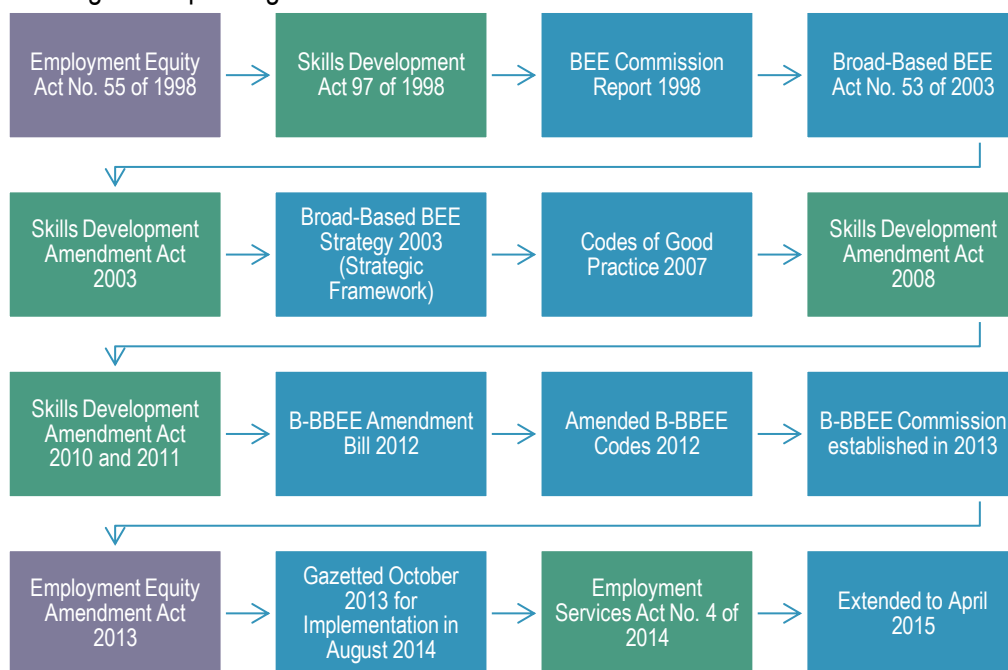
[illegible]

Employment Equity Act No. 55 of 1998

Skills Development Act 97 of 1998

BEE Commission Report 1998

Broad-Based BEE Act No. 53 of 2003

Skills Development Amendment Act 2003

Broad-Based BEE Strategy 2003 (Strategic Framework)

Codes of Good Practice 2007

Skills Development Amendment Act 2008

Skills Development Amendment Act 2010 and 2011

B-BBEE Amendment Bill 2012

Amended B-BBEE Codes 2012

B-BBEE Commission established in 2013

Employment Equity Amendment Act 2013

Gazetted October 2013 for Implementation in August 2014

Employment Services Act No. 4 of 2014

Extended to April 2015